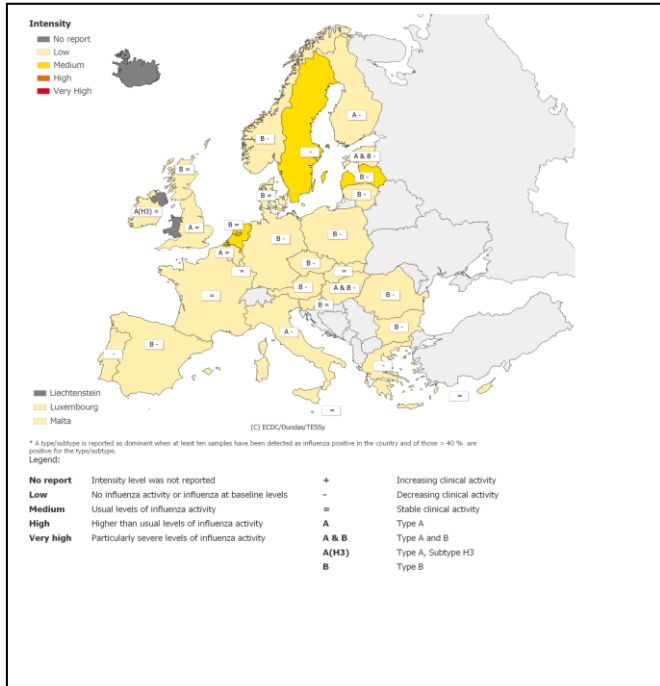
Intensity
No report
Low
Medium
High
Very High

A -
B -
A & B -
B -
-
B -
B =
A(H3) =
A =
B -
B =
A =
B -
B -
=
B -
=
=
B -
A & B
B =
B -
B -
A -
B -
-
-
=
=

Liechtenstein
Luxembourg
Malta

(C) ECDC/Dundas/TESSy

* A type/subtype is reported as dominant when at least ten samples have been detected as influenza positive in the country and of those > 40 % are positive for the type/subtype.
Legend:

| | | | |
|---|---|---|---|
| No report | Intensity level was not reported | + | Increasing clinical activity |
| Low | No influenza activity or influenza at baseline levels | - | Decreasing clinical activity |
| Medium | Usual levels of influenza activity | = | Stable clinical activity |
| High | Higher than usual levels of influenza activity | A | Type A |
| Very high | Particularly severe levels of influenza activity | A & B | Type A and B |
| | | A(H3) | Type A, Subtype H3 |
| | | B | Type B |